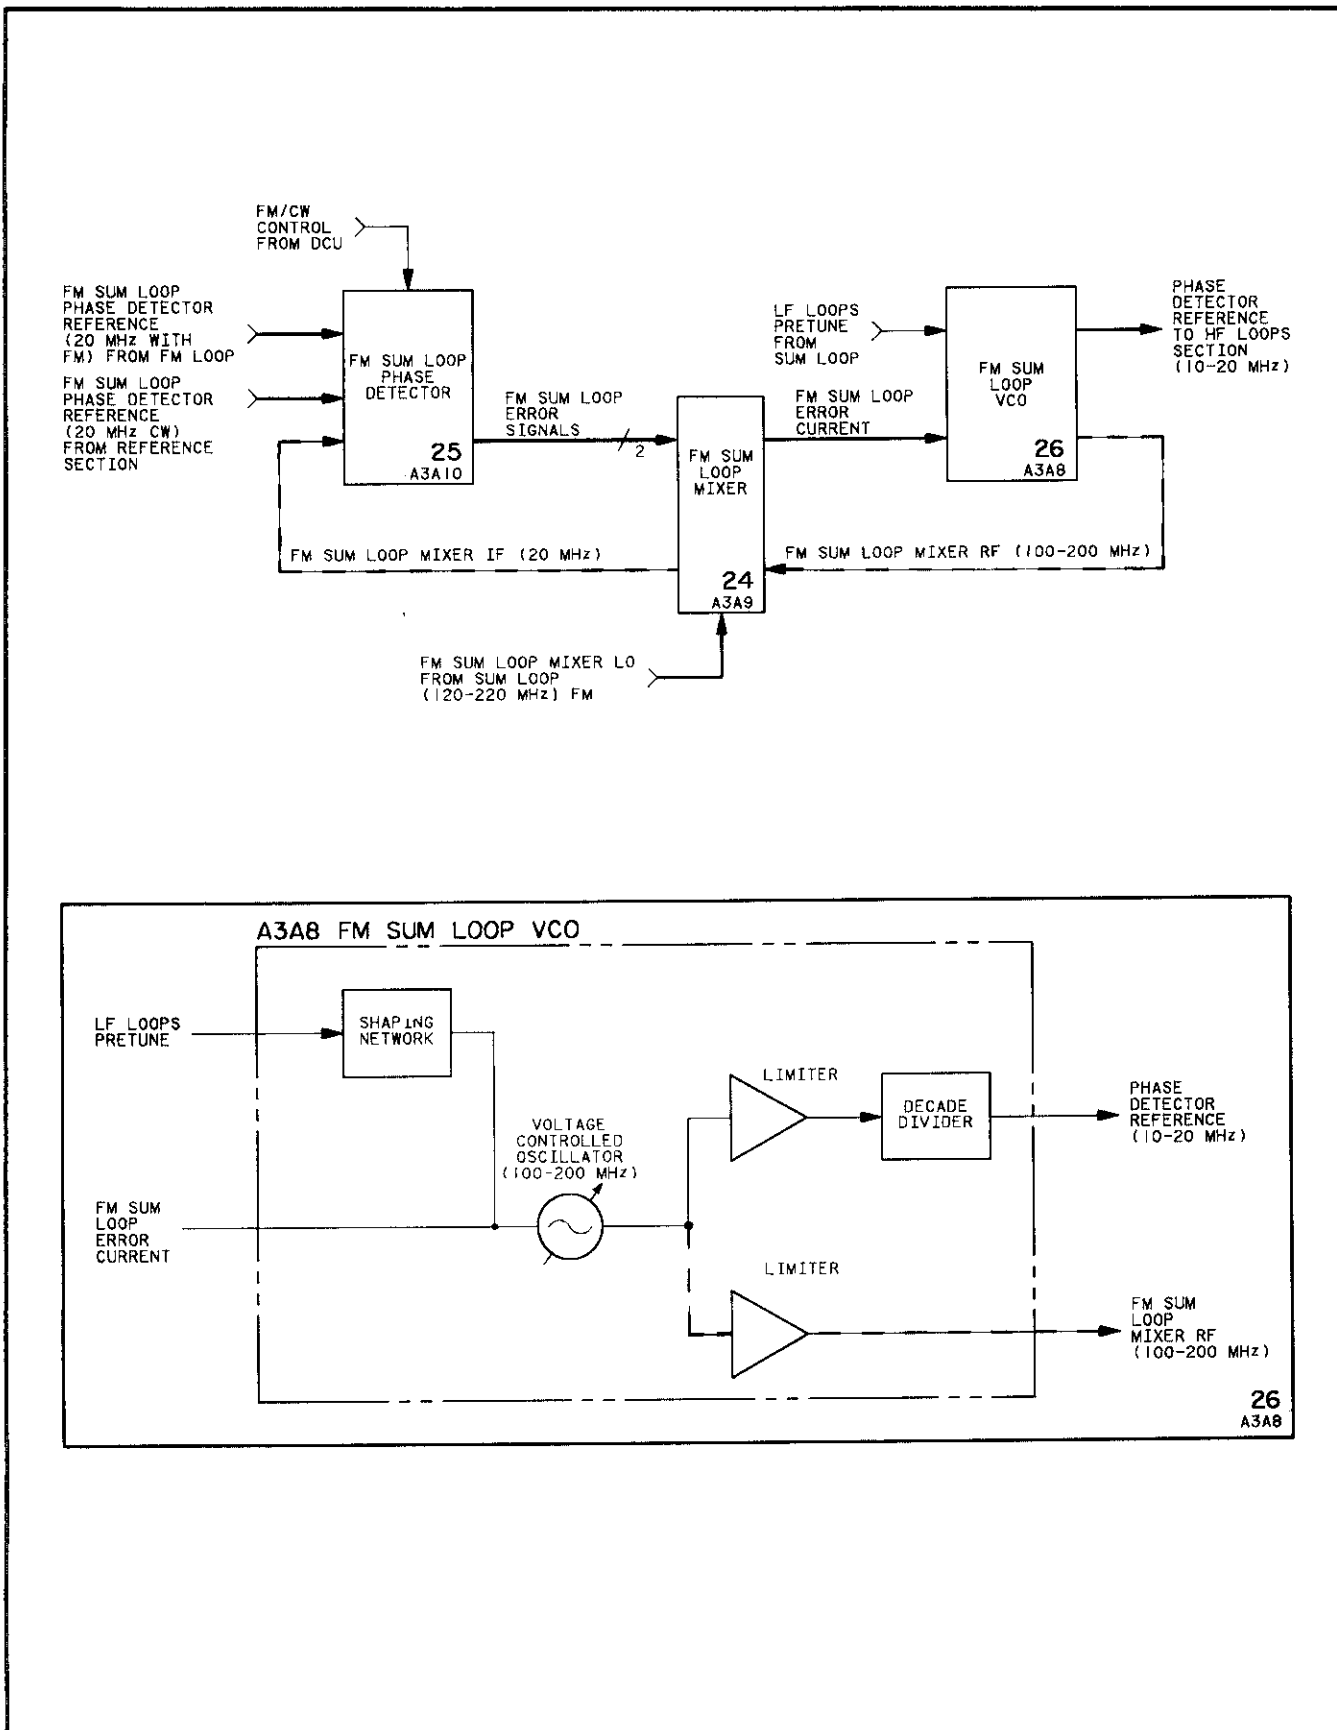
FM/CW CONTROL FROM DCU

FM SUM LOOP PHASE DETECTOR REFERENCE (20 MHz WITH FM) FROM FM LOOP

FM SUM LOOP PHASE DETECTOR REFERENCE (20 MHz CW) FROM REFERENCE SECTION

FM SUM LOOP PHASE DETECTOR

25
A3A10

FM SUM LOOP ERROR SIGNALS

2

FM SUM LOOP MIXER

24
A3A9

LF LOOPS PRETUNE FROM SUM LOOP

FM SUM LOOP ERROR CURRENT

FM SUM LOOP VCO

26
A3A8

PHASE DETECTOR REFERENCE TO HF LOOPS SECTION (10-20 MHz)

FM SUM LOOP MIXER IF (20 MHz)

FM SUM LOOP MIXER RF (100-200 MHz)

FM SUM LOOP MIXER LO FROM SUM LOOP (120-220 MHz) FM

A3A8 FM SUM LOOP VCO

LF LOOPS PRETUNE

SHAPING NETWORK

VOLTAGE CONTROLLED OSCILLATOR (100-200 MHz)

LIMITER

DECADE DIVIDER

PHASE DETECTOR REFERENCE (10-20 MHz)

FM SUM LOOP ERROR CURRENT

LIMITER

FM SUM LOOP MIXER RF (100-200 MHz)

26
A3A8